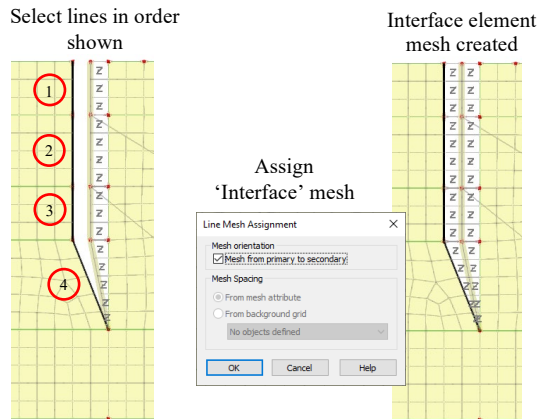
Select lines in order shown

1

2

3

4

Assign 'Interface' mesh

Line Mesh Assignment

Mesh orientation

Mesh from primary to secondary

Mesh Spacing

From mesh attribute

From background grid

No objects defined

OK

Cancel

Help

Interface element mesh created